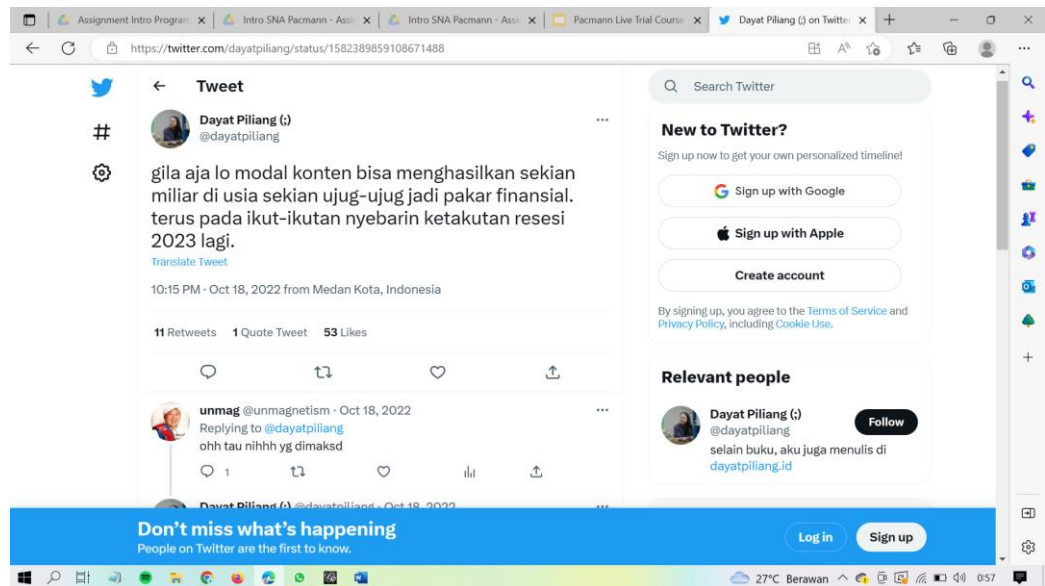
Assignment Intro Program | Intro SNA Pacmann - Ass | Intro SNA Pacmann - Ass | Pacmann Live Trial Course | Dayat Piliang (;) on Twitter

https://twitter.com/dayatpiliang/status/1582389859108671488

Tweet

Dayat Piliang (;)
@dayatpiliang

gila aja lo modal konten bisa menghasilkan sekian miliar di usia sekian ujug-ujug jadi pakar finansial. terus pada ikut-ikutan nyebarin ketakutan resesi 2023 lagi.

Translate Tweet

10:15 PM · Oct 18, 2022 from Medan Kota, Indonesia

11 Retweets 1 Quote Tweet 53 Likes

unmag @unmagnetism · Oct 18, 2022
Replying to @dayatpiliang
ohh tau nihhh yg dimaksd

1

Dayat Piliang (;) @dayatpiliang · Oct 18, 2022

Search Twitter

New to Twitter?
Sign up now to get your own personalized timeline!

Sign up with Google

Sign up with Apple

Create account

By signing up, you agree to the Terms of Service and Privacy Policy, including Cookie Use.

Relevant people

Dayat Piliang (;)
@dayatpiliang
Follow
selain buku, aku juga menulis di dayatpiliang.id

Don't miss what's happening
People on Twitter are the first to know.

Log in

Sign up

27°C Berawan 0:57